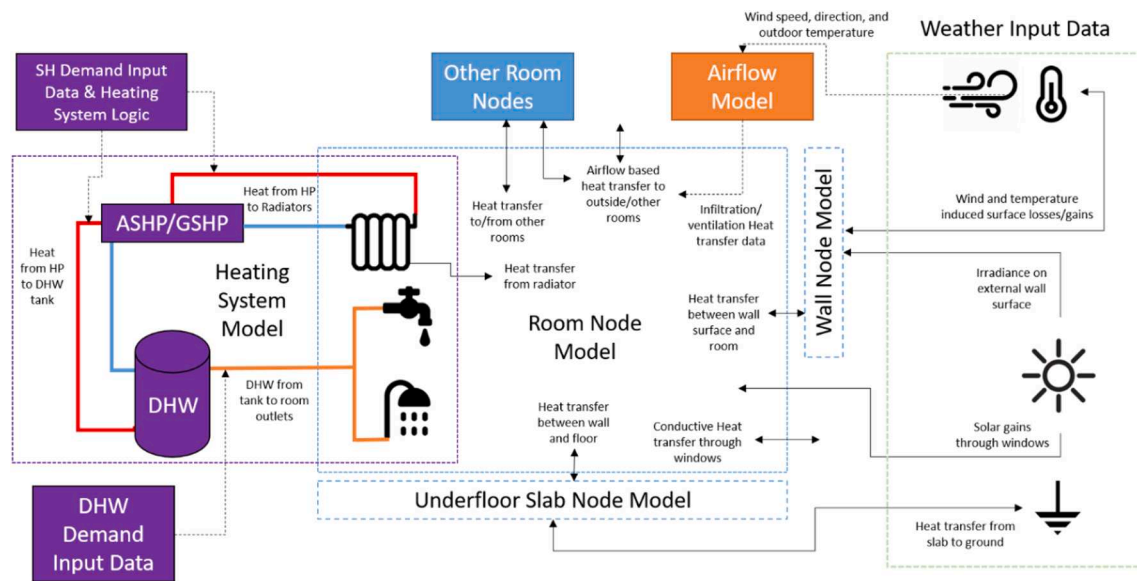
Wind speed, direction, and outdoor temperature

Weather Input Data

SH Demand Input Data & Heating System Logic

Other Room Nodes

Airflow Model

Heat from HP to Radiators

ASHP/GSHP

Heat transfer to/from other rooms

Airflow based heat transfer to outside/other rooms

Infiltration/ ventilation Heat transfer data

Wall Node Model

Wind and temperature induced surface losses/gains

Heat from HP to DHW tank

Heating System Model

Heat transfer from radiator

Irradiance on external wall surface

Heat transfer between wall surface and room

Room Node Model

DHW

DHW from tank to room outlets

Heat transfer between wall and floor

Conductive Heat transfer through windows

Solar gains through windows

Underfloor Slab Node Model

DHW Demand Input Data

Heat transfer from slab to ground